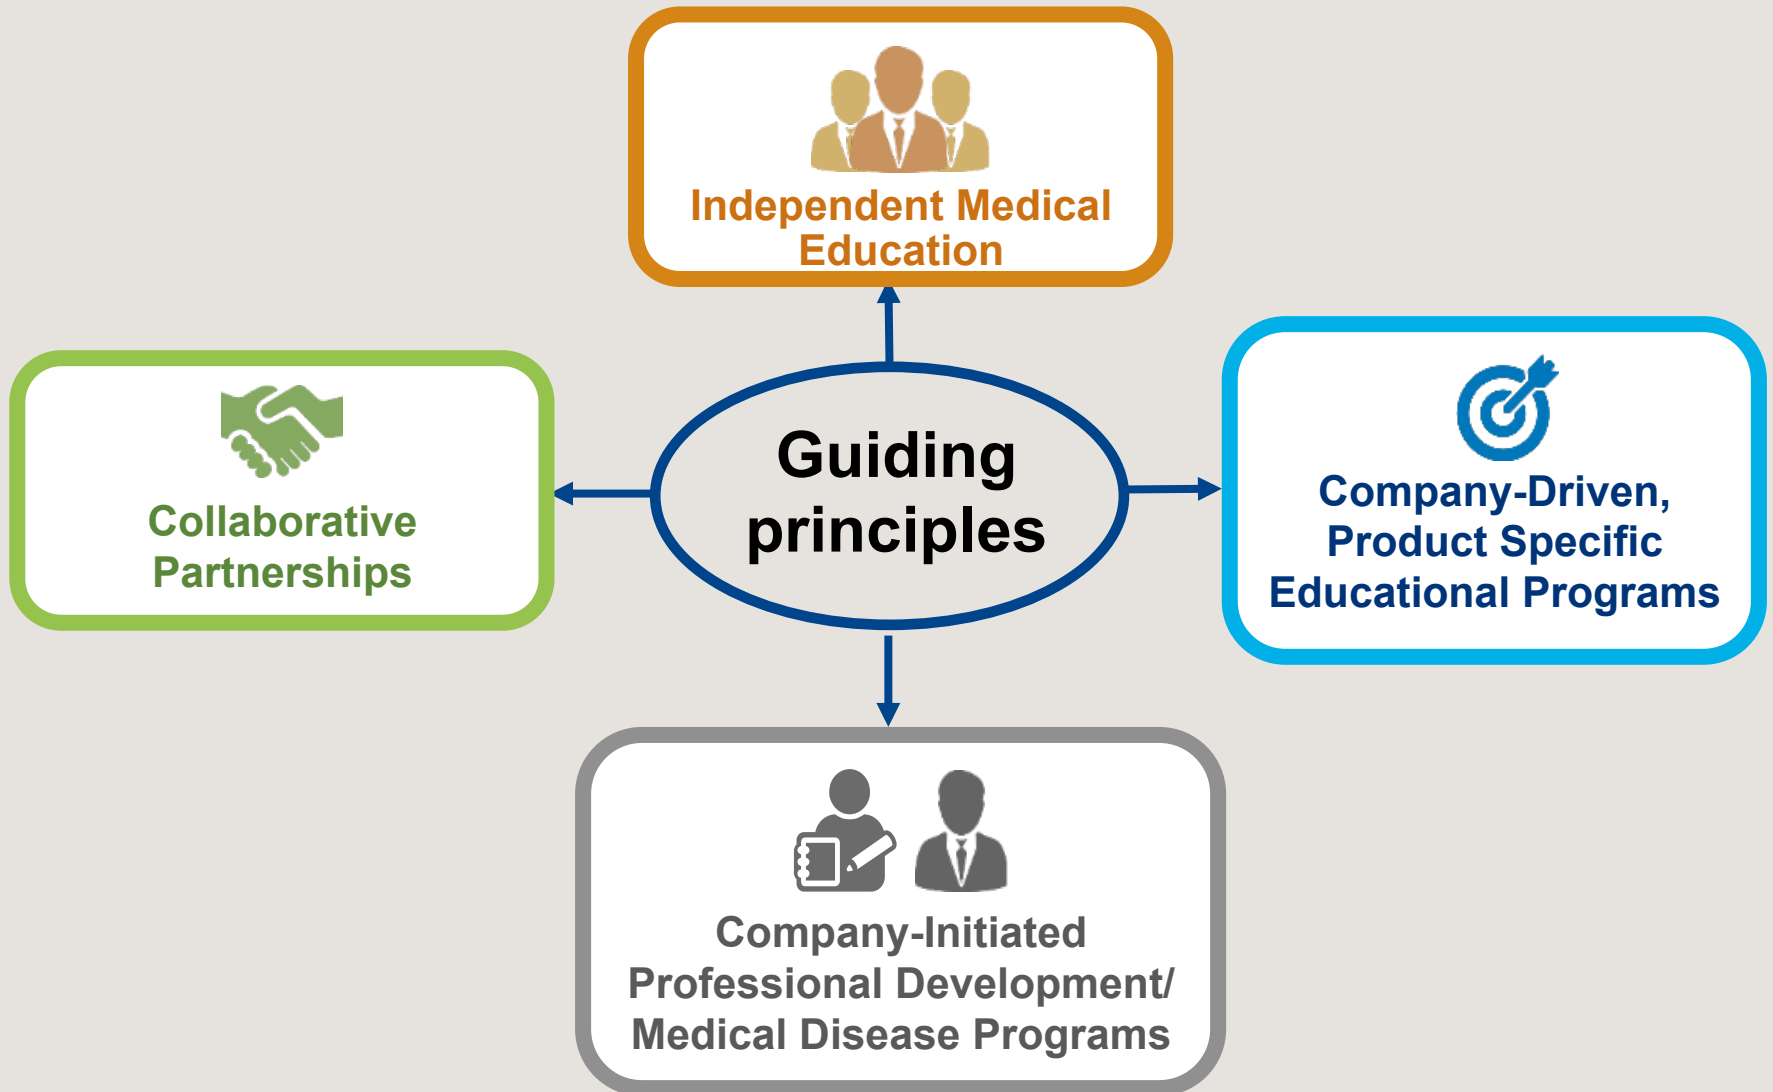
Independent Medical Education

Collaborative Partnerships

Guiding principles

Company-Driven, Product Specific Educational Programs

Company-Initiated Professional Development/ Medical Disease Programs